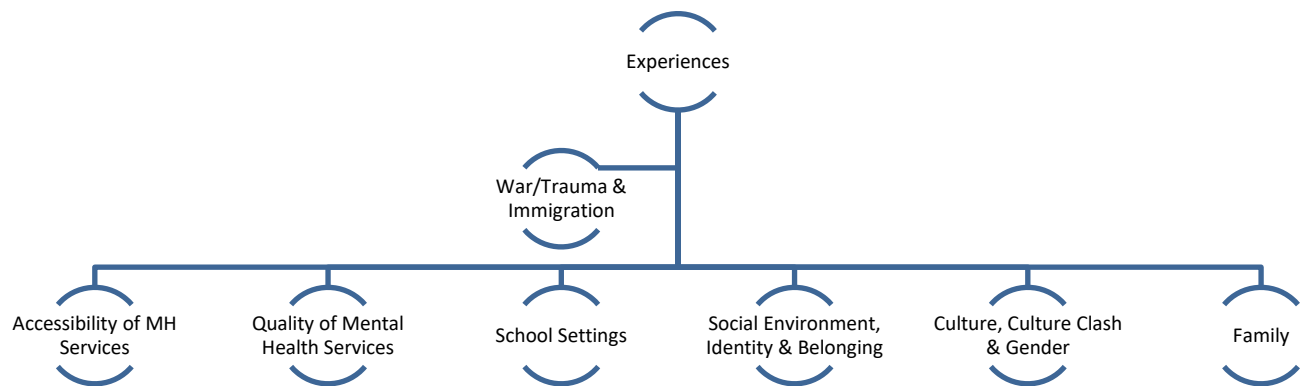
Experiences

War/Trauma & Immigration

Accessibility of MH Services

Quality of Mental Health Services

School Settings

Social Environment, Identity & Belonging

Culture, Culture Clash & Gender

Family